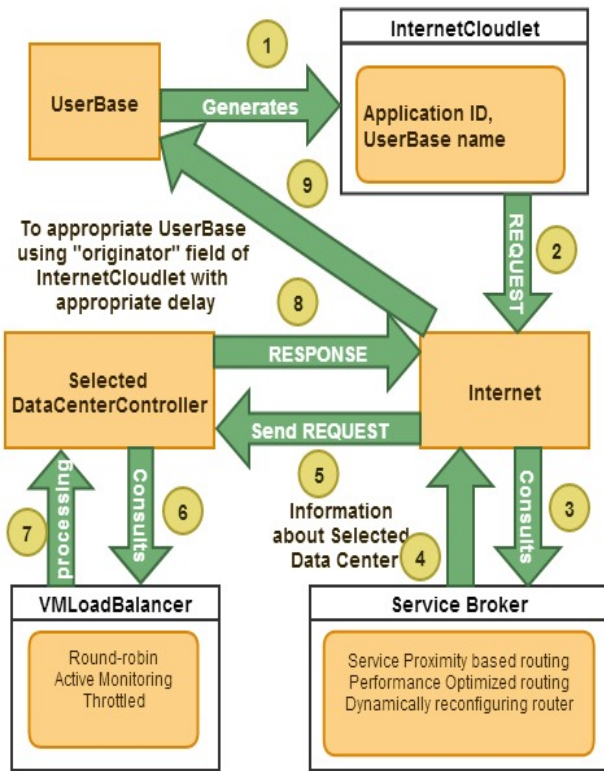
1

UserBase

Generates

InternetCloudlet

Application ID, UserBase name

9

REQUEST

2

To appropriate UserBase using "originator" field of InternetCloudlet with appropriate delay

8

RESPONSE

Selected DataCenterController

Internet

Send REQUEST

5

processing

Consults

6

Information about Selected Data Center

4

Consults

3

7

VMLoadBalancer

Round-robin
Active Monitoring
Throttled

Service Broker

Service Proximity based routing
Performance Optimized routing
Dynamically reconfiguring router